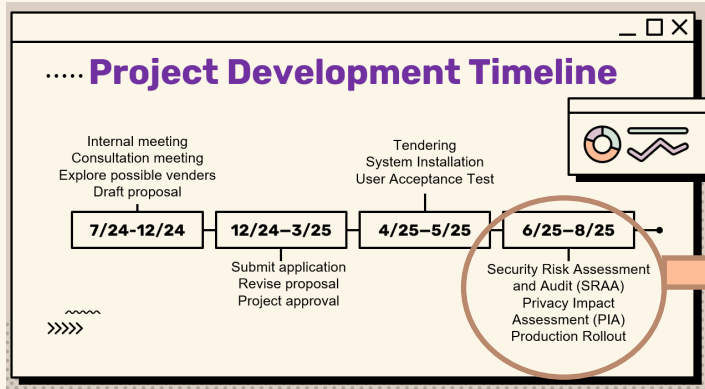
Project Development Timeline

Internal meeting
Consultation meeting
Explore possible venders
Draft proposal

7/24-12/24

12/24–3/25

Submit application
Revise proposal
Project approval

Tendering
System Installation
User Acceptance Test

4/25–5/25

6/25–8/25

Security Risk Assessment and Audit (SRAA)
Privacy Impact Assessment (PIA)
Production Rollout